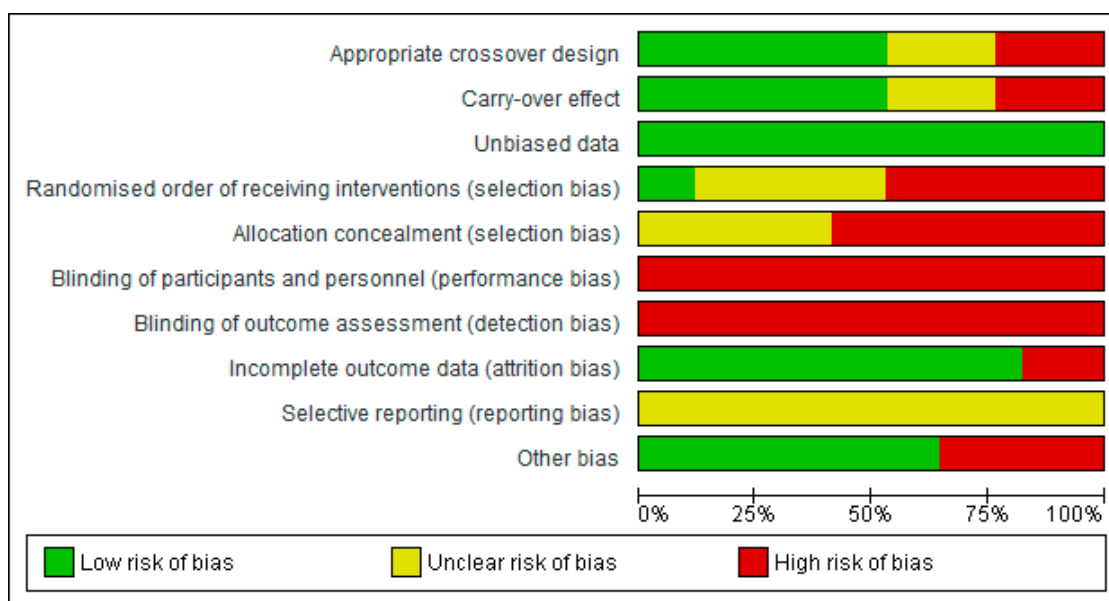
Appropriate crossover design
Carry-over effect
Unbiased data
Randomised order of receiving interventions (selection bias)
Allocation concealment (selection bias)
Blinding of participants and personnel (performance bias)
Blinding of outcome assessment (detection bias)
Incomplete outcome data (attrition bias)
Selective reporting (reporting bias)
Other bias

0% 25% 50% 75% 100%

Low risk of bias
Unclear risk of bias
High risk of bias